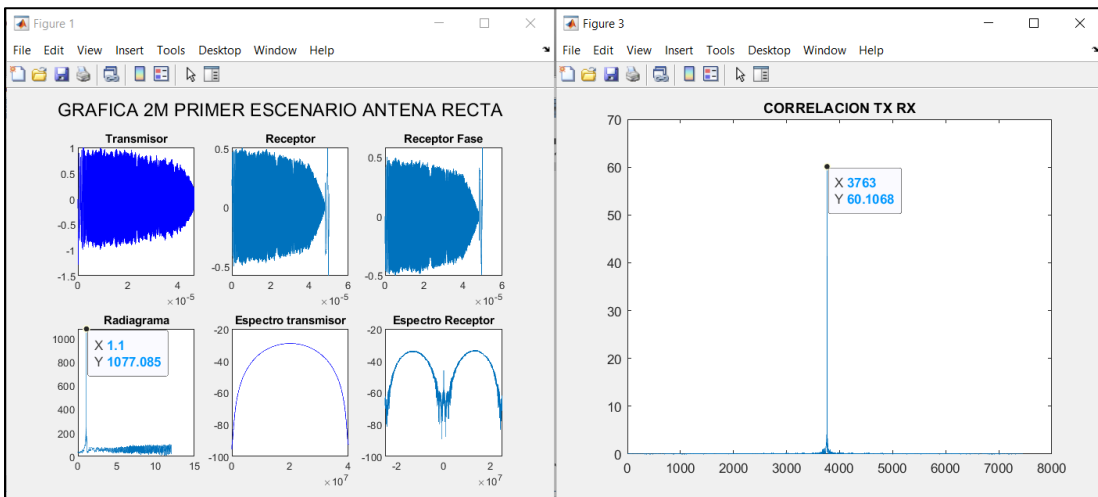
Figure 1

File Edit View Insert Tools Desktop Window Help

GRAFICA 2M PRIMER ESCENARIO ANTENA RECTA

Transmisor
1
0.5
0
-0.5
-1
-1.5
0 2 4
$\times 10^{-5}$

Receptor
0.5
0
-0.5
0 2 4 6
$\times 10^{-5}$

Receptor Fase
0.5
0
-0.5
0 2 4 6
$\times 10^{-5}$

Radiagrama
1000
800
600
400
200
0
0 5 10 15
X 1.1
Y 1077.085

Espectro transmisor
-20
-40
-60
-80
-100
0 2 4
$\times 10^{7}$

Espectro Receptor
-20
-40
-60
-80
-100
-2 0 2
$\times 10^{7}$

Figure 3

File Edit View Insert Tools Desktop Window Help

CORRELACION TX RX
70
60
50
40
30
20
10
0
0 1000 2000 3000 4000 5000 6000 7000 8000
X 3763
Y 60.1068